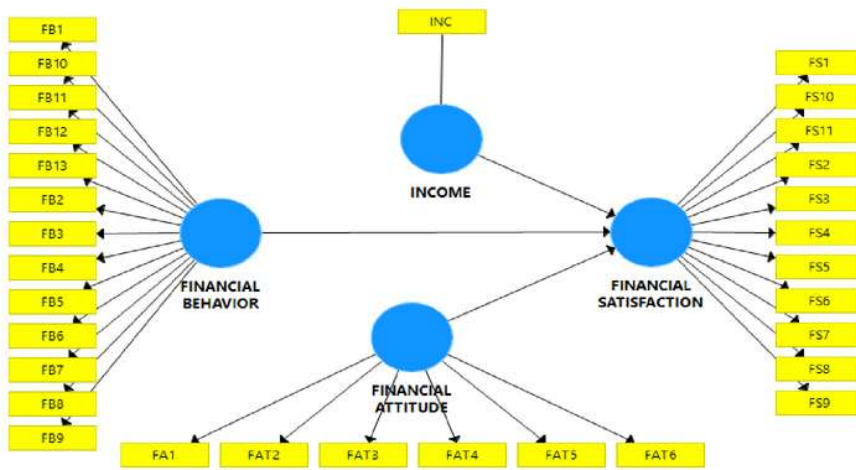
INC

FB1
FB10
FB11
FB12
FB13
FB2
FB3
FB4
FB5
FB6
FB7
FB8
FB9

INCOME

FS1
FS10
FS11
FS2
FS3
FS4
FS5
FS6
FS7
FS8
FS9

FINANCIAL BEHAVIOR

FINANCIAL SATISFACTION

FINANCIAL ATTITUDE

FA1
FAT2
FAT3
FAT4
FAT5
FAT6